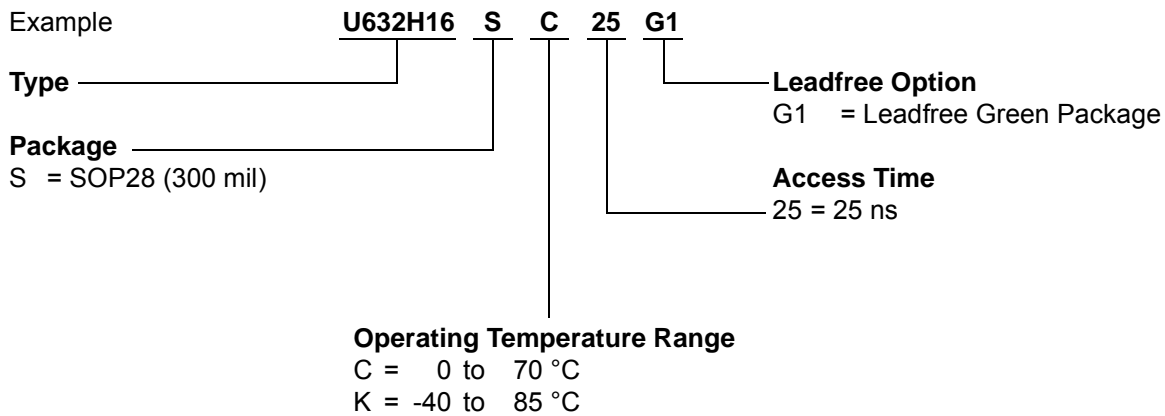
Example **U632H16 S C 25 G1**

**Type**

**Leadfree Option**
G1 = Leadfree Green Package

**Package**
S = SOP28 (300 mil)

**Access Time**
25 = 25 ns

**Operating Temperature Range**
C = 0 to 70 °C
K = -40 to 85 °C